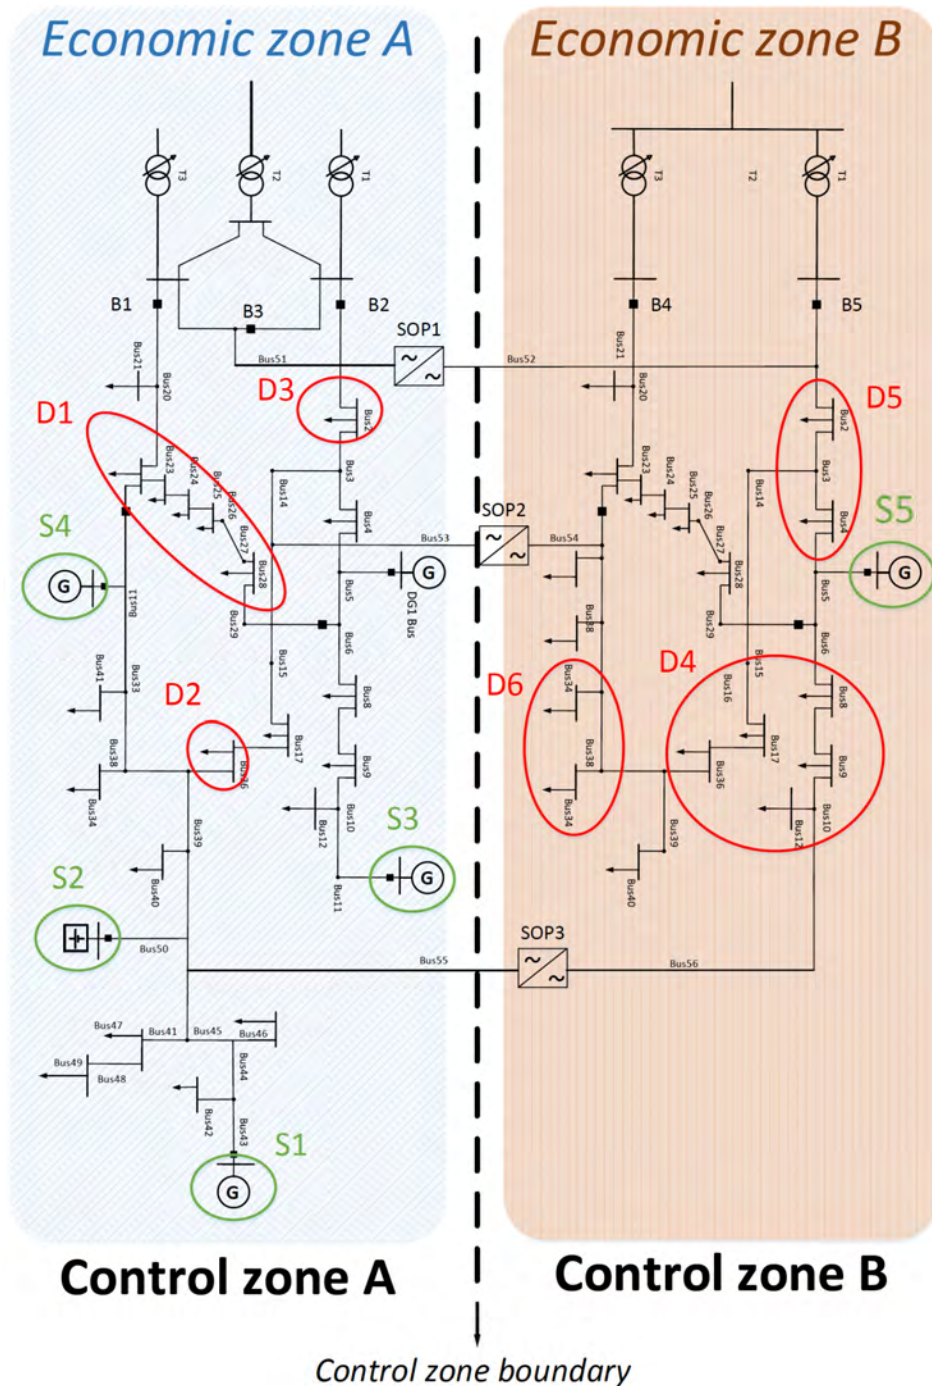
Economic zone A

Economic zone B

T3 T2 T1

T3 T2 T1

B1 B3 B2 B4 B5

SOP1

Bus51 Bus52

Bus21 Bus20

Bus21 Bus20

D3 D1 D5

Bus2 Bus3 Bus4

Bus23 Bus24 Bus25 Bus26 Bus27 Bus28 Bus29

Bus14

SOP2

Bus53 Bus54

S4 S5

G G G

DG1 Bus

Bus11 Bus5 Bus6

Bus41 Bus33

Bus15

D2 D6 D4

Bus38 Bus34

Bus16 Bus17

Bus36

Bus8 Bus9 Bus10 Bus12

S3

Bus39 Bus40

S2

Bus50

SOP3

Bus55 Bus56

Bus47 Bus41 Bus45 Bus46

Bus49 Bus48

Bus44 Bus42 Bus43

S1

Control zone A

Control zone B

Control zone boundary